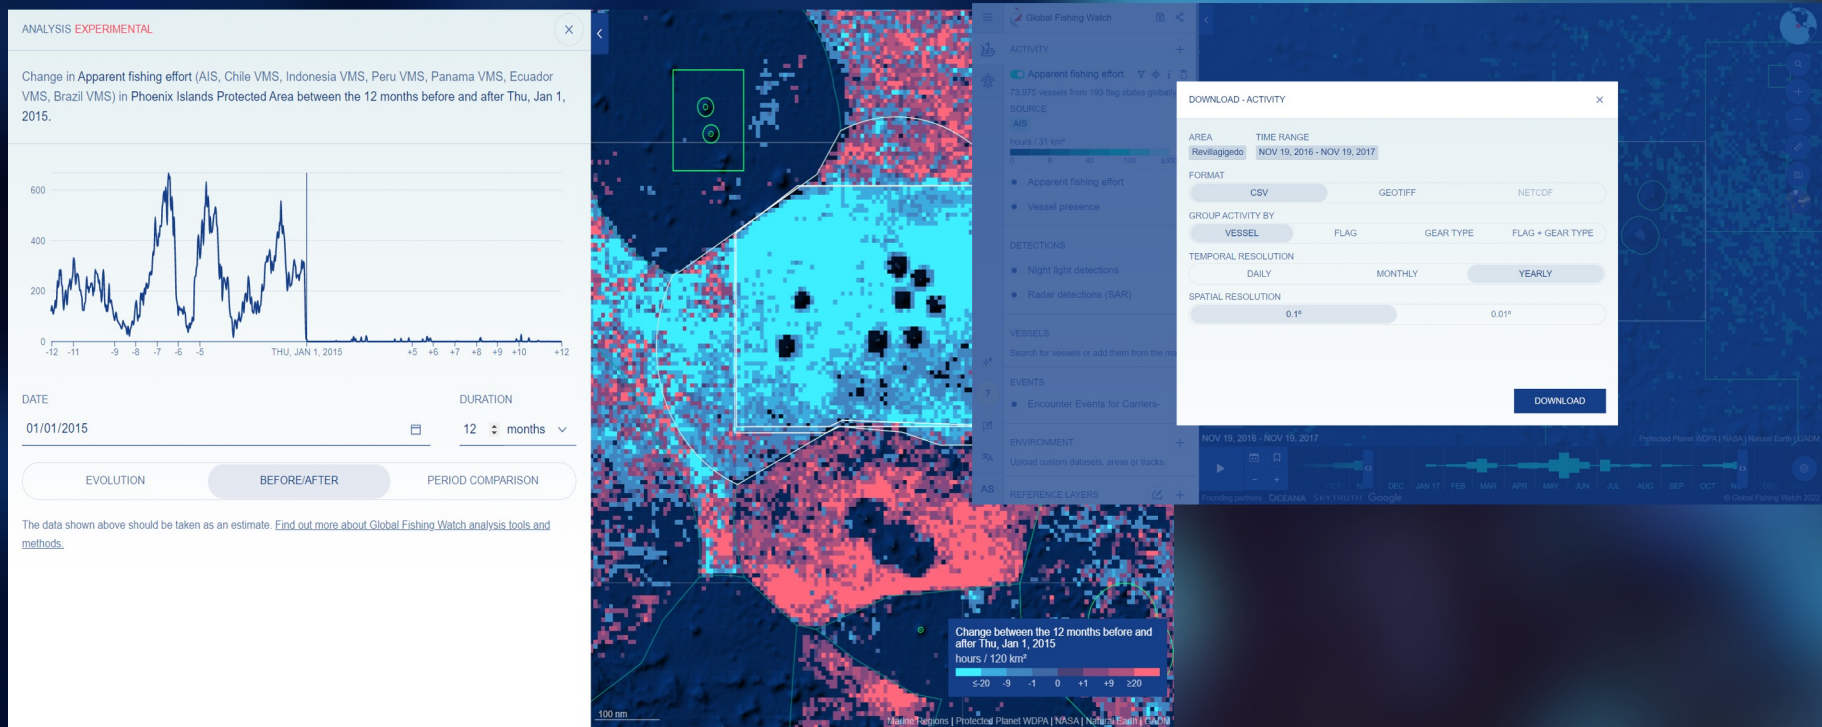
ANALYSIS EXPERIMENTAL

Change in Apparent fishing effort (AIS, Chile VMS, Indonesia VMS, Peru VMS, Panama VMS, Ecuador VMS, Brazil VMS) in Phoenix Islands Protected Area between the 12 months before and after Thu, Jan 1, 2015.

600
400
200
0
-12 -11 -9 -8 -7 -6 -5 THU, JAN 1, 2015 +5 +6 +7 +8 +9 +10 +12

DATE
01/01/2015

DURATION
12 months

EVOLUTION
BEFORE/AFTER
PERIOD COMPARISON

The data shown above should be taken as an estimate. Find out more about Global Fishing Watch analysis tools and methods.

Global Fishing Watch
ACTIVITY
Apparent fishing effort
73,975 vessels from 193 flag states globally
SOURCE
AIS
hours / 31 km²
Apparent fishing effort
Vessel presence
DETECTIONS
Night light detections
Radar detections (SAR)
VESSELS
Search for vessels or add them from the ma
EVENTS
Encounter Events for Carriers
ENVIRONMENT
Upload custom datasets, areas or tracks
REFERENCE LAYERS

DOWNLOAD - ACTIVITY
AREA
Revillagigedo
TIME RANGE
NOV 19, 2016 - NOV 19, 2017
FORMAT
CSV
GEOTIFF
NETCDF
GROUP ACTIVITY BY
VESSEL
FLAG
GEAR TYPE
FLAG + GEAR TYPE
TEMPORAL RESOLUTION
DAILY
MONTHLY
YEARLY
SPATIAL RESOLUTION
0.1°
0.01°
DOWNLOAD

NOV 19, 2016 - NOV 19, 2017
DEC JAN 17 FEB MAR APR MAY JUN JUL AUG SEP OCT
Founding partners OCEANA SKYTRUTH Google
Protected Planet WDPA | NASA | Natural Earth | GADM
© Global Fishing Watch 2022

Change between the 12 months before and after Thu, Jan 1, 2015
hours / 120 km²
≤-20 -9 -1 0 +1 +9 ≥20

100 nm
Marine Regions | Protected Planet WDPA | NASA | Natural Earth | GADM